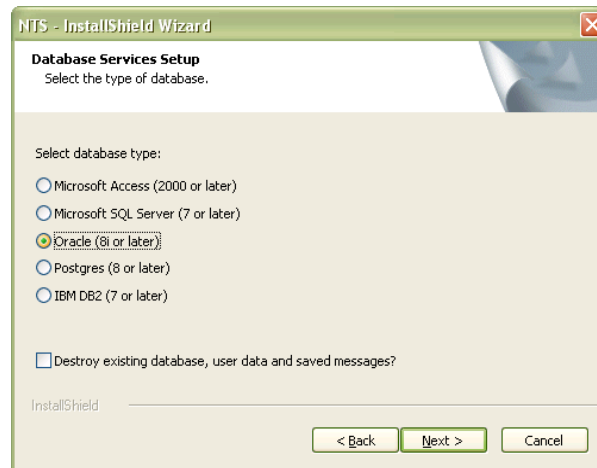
NTS - InstallShield Wizard

Database Services Setup
Select the type of database.

Select database type:

Microsoft Access (2000 or later)

Microsoft SQL Server (7 or later)

Oracle (8i or later)

Postgres (8 or later)

IBM DB2 (7 or later)

Destroy existing database, user data and saved messages?

InstallShield

< Back

Next >

Cancel